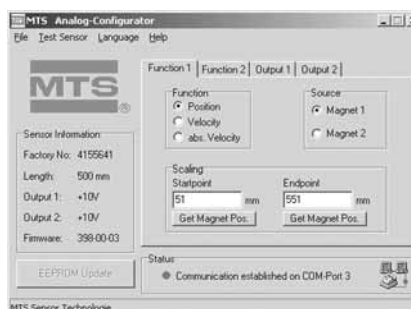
MTS Analog-Configurator

File Test Sensor Language Help

MTS

Sensor Information

Factory No: 4155641

Length: 500 mm

Output 1: +10V

Output 2: +10V

Firmware: 398-00-03

EEPROM Update

Function 1 | Function 2 | Output 1 | Output 2

Function
Position
Velocity
abs. Velocity

Source
Magnet 1
Magnet 2

Scaling
Startpoint
51 mm
Get Magnet Pos.

Endpoint
551 mm
Get Magnet Pos.

Status
Communication established on COM-Port 3

MTS Sensor Technologie